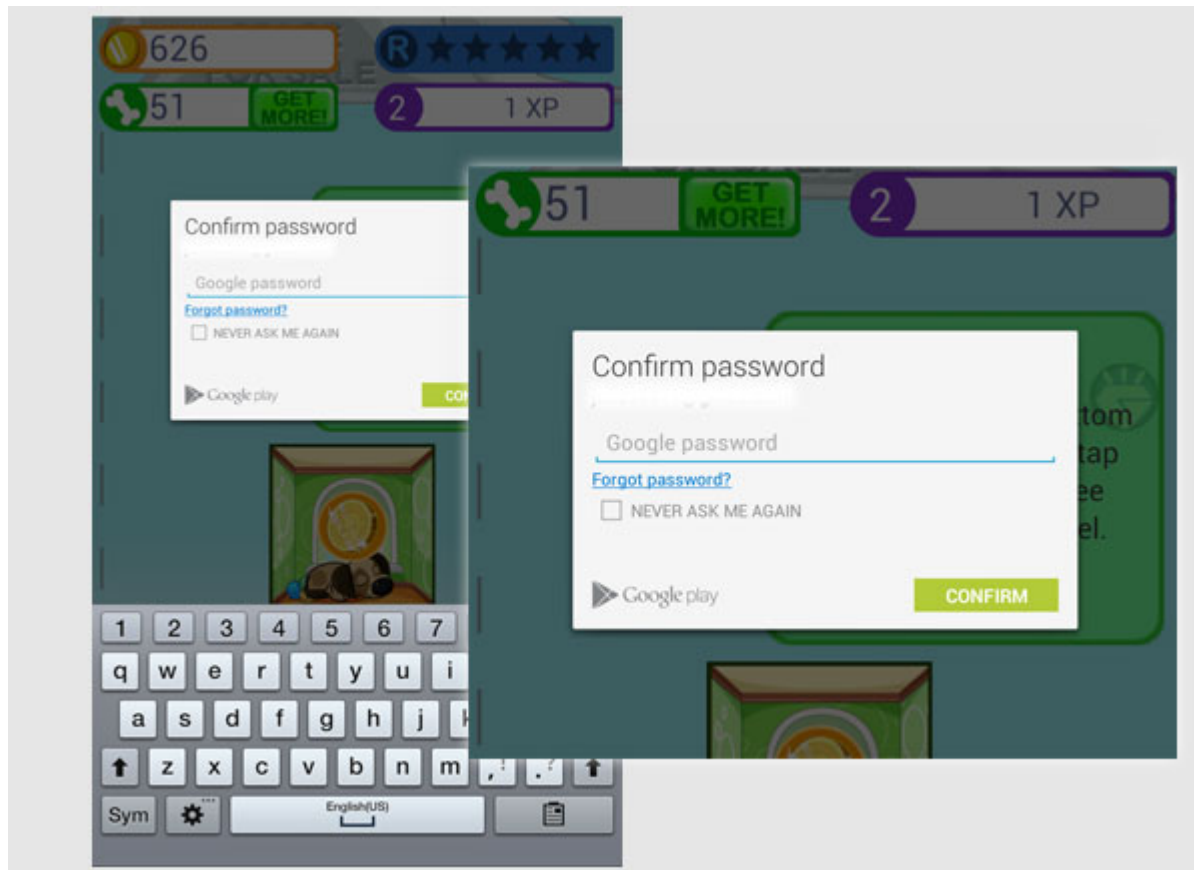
626

R ★★★★★

51 GET MORE!

2 1 XP

Confirm password

Google password

Forgot password?

NEVER ASK ME AGAIN

Google play

CO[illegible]

1 2 3 4 5 6 7

q w e r t y u i

a s d f g h j k

z x c v b n m , ! . ?

Sym

English(US)

51 GET MORE!

2 1 XP

Confirm password

Google password

Forgot password?

NEVER ASK ME AGAIN

Google play

CONFIRM

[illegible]tom
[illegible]tap
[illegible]ee
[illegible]el.